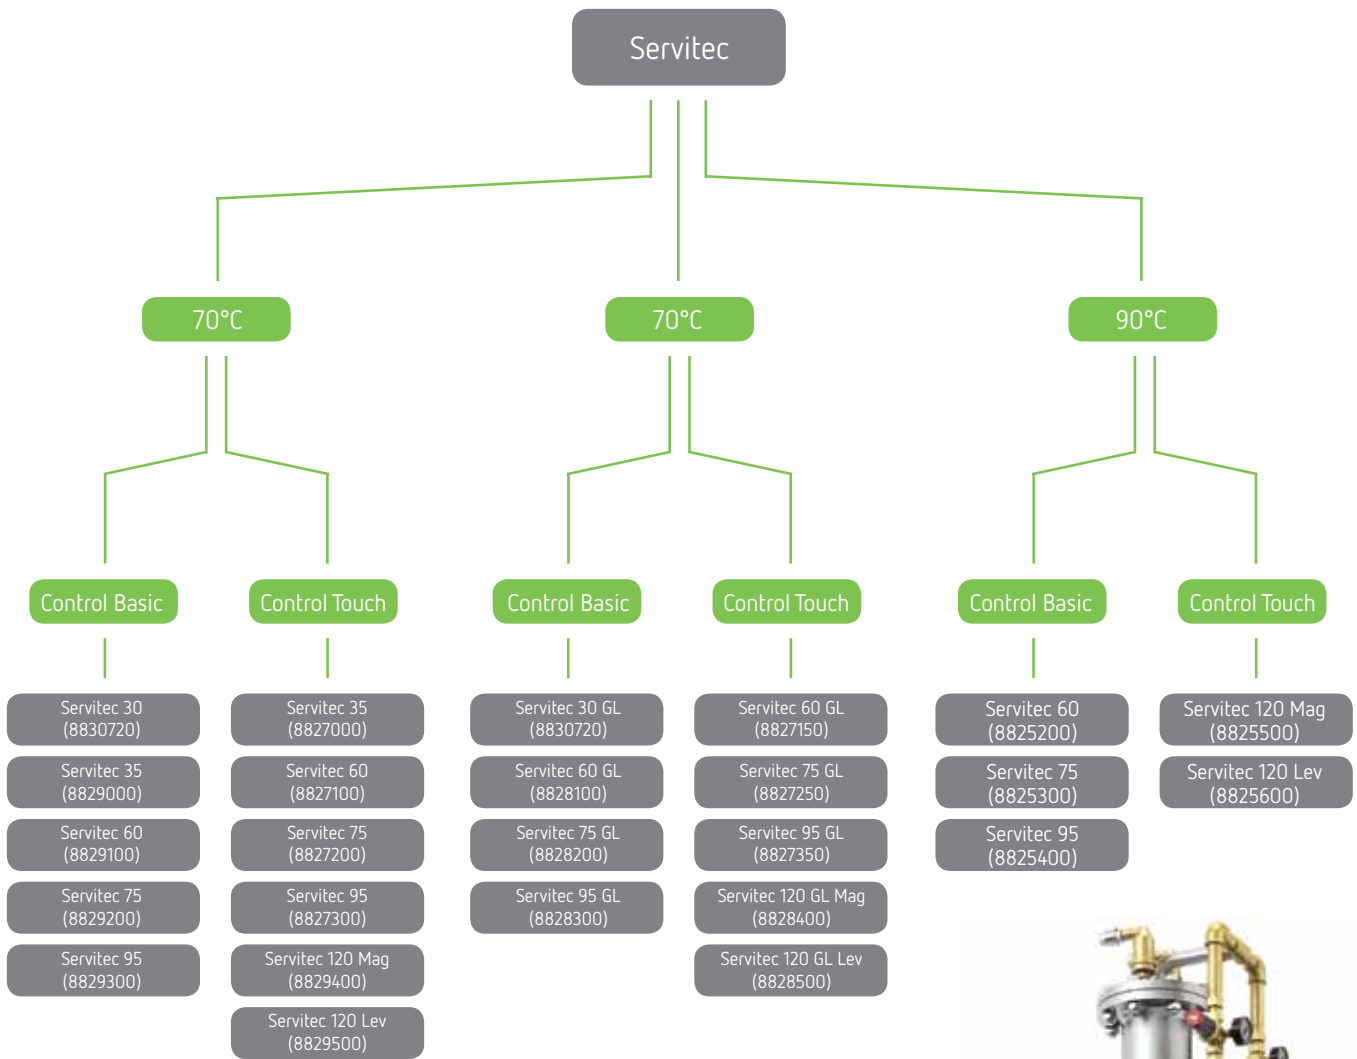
Servitec

70°C

70°C

90°C

Control Basic

Control Touch

Control Basic

Control Touch

Control Basic

Control Touch

Servitec 30 (8830720)

Servitec 35 (8829000)

Servitec 60 (8829100)

Servitec 75 (8829200)

Servitec 95 (8829300)

Servitec 35 (8827000)

Servitec 60 (8827100)

Servitec 75 (8827200)

Servitec 95 (8827300)

Servitec 120 Mag (8829400)

Servitec 120 Lev (8829500)

Servitec 30 GL (8830720)

Servitec 60 GL (8828100)

Servitec 75 GL (8828200)

Servitec 95 GL (8828300)

Servitec 60 GL (8827150)

Servitec 75 GL (8827250)

Servitec 95 GL (8827350)

Servitec 120 GL Mag (8828400)

Servitec 120 GL Lev (8828500)

Servitec 60 (8825200)

Servitec 75 (8825300)

Servitec 95 (8825400)

Servitec 120 Mag (8825500)

Servitec 120 Lev (8825600)